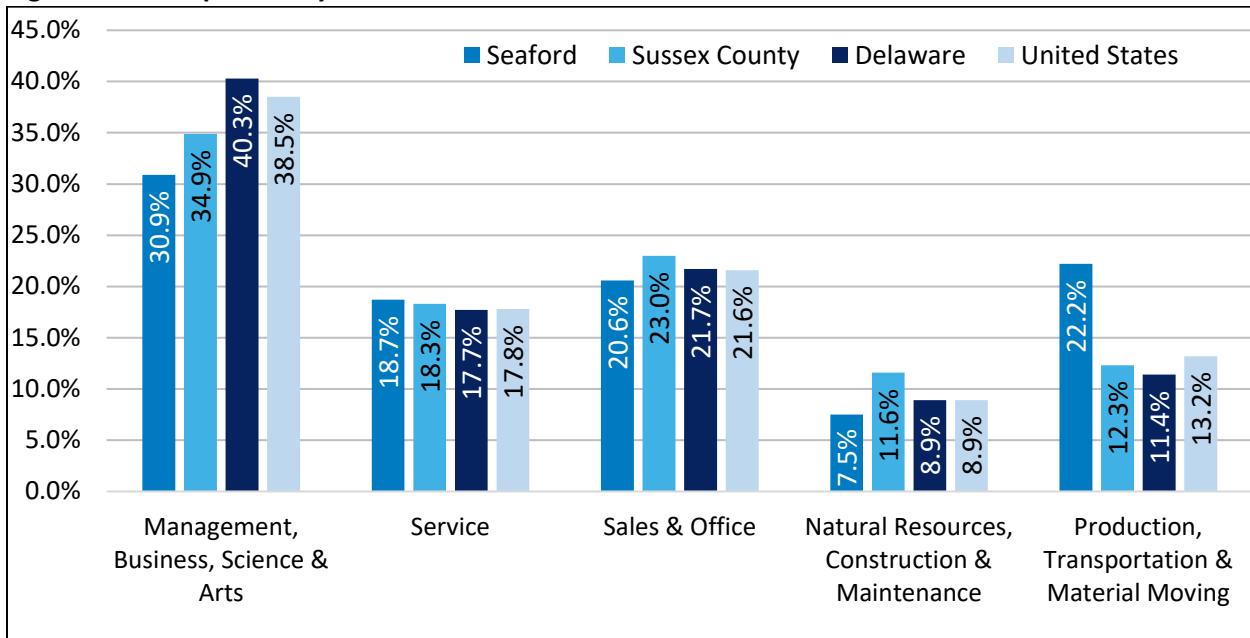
45.0%
40.0%
35.0%
30.0%
25.0%
20.0%
15.0%
10.0%
5.0%
0.0%

Seaford
Sussex County
Delaware
United States

30.9%
34.9%
40.3%
38.5%

18.7%
18.3%
17.7%
17.8%

20.6%
23.0%
21.7%
21.6%

7.5%
11.6%
8.9%
8.9%

22.2%
12.3%
11.4%
13.2%

Management, Business, Science & Arts
Service
Sales & Office
Natural Resources, Construction & Maintenance
Production, Transportation & Material Moving